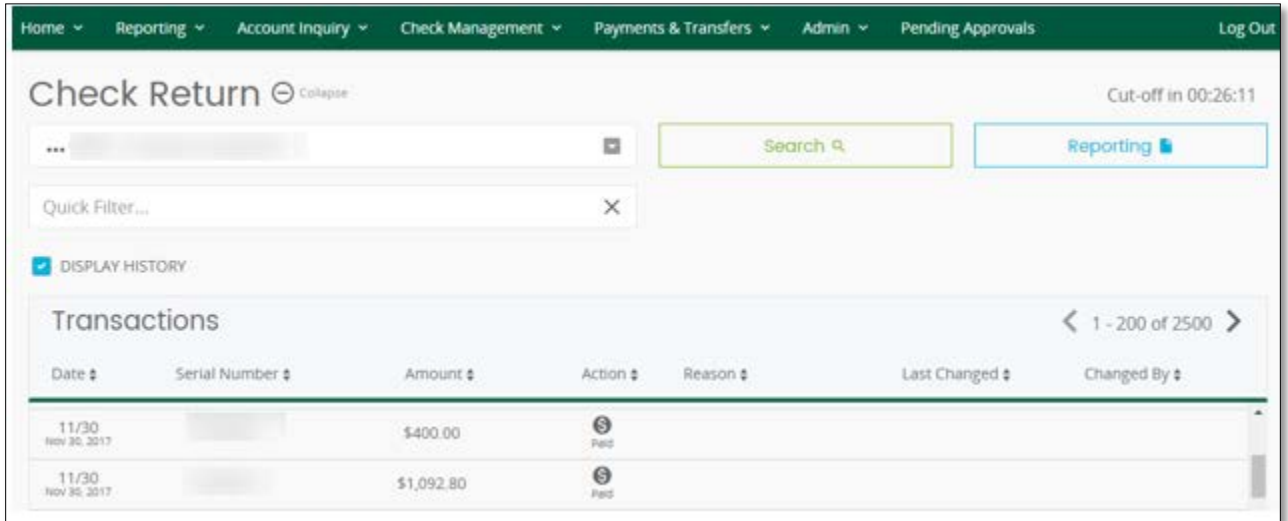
Home ⌄ Reporting ⌄ Account Inquiry ⌄ Check Management ⌄ Payments & Transfers ⌄ Admin ⌄ Pending Approvals Log Out

Check Return ⊖ Collapse

Cut-off in 00:26:11

...

Search

Reporting

Quick Filter...

DISPLAY HISTORY

Transactions

1 - 200 of 2500

| Date | Serial Number | Amount | Action | Reason | Last Changed | Changed By |
|---|---|---|---|---|---|---|
| 11/30 Nov 30, 2017 | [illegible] | $400.00 | Paid | | | |
| 11/30 Nov 30, 2017 | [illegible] | $1,092.80 | Paid | | | |